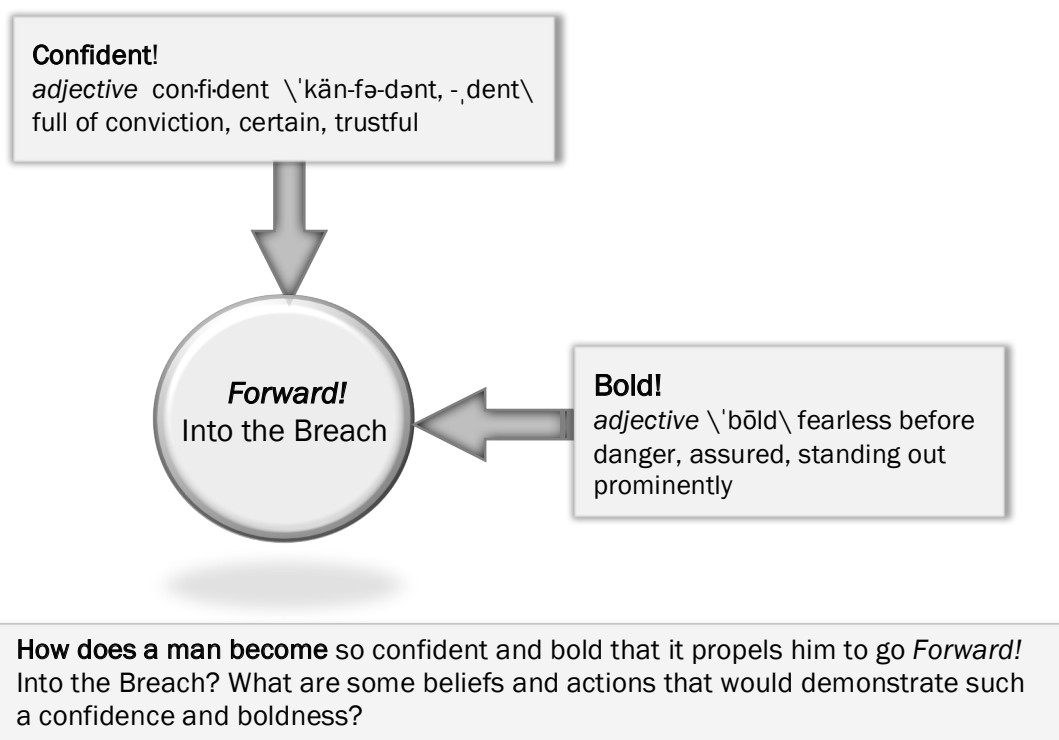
**Confident!**
*adjective* con·fi·dent \ˈkän-fə-dənt, -ˌdent\
full of conviction, certain, trustful

*Forward!*
Into the Breach

**Bold!**
*adjective* \ˈbōld\ fearless before danger, assured, standing out prominently

**How does a man become** so confident and bold that it propels him to go *Forward!* Into the Breach? What are some beliefs and actions that would demonstrate such a confidence and boldness?